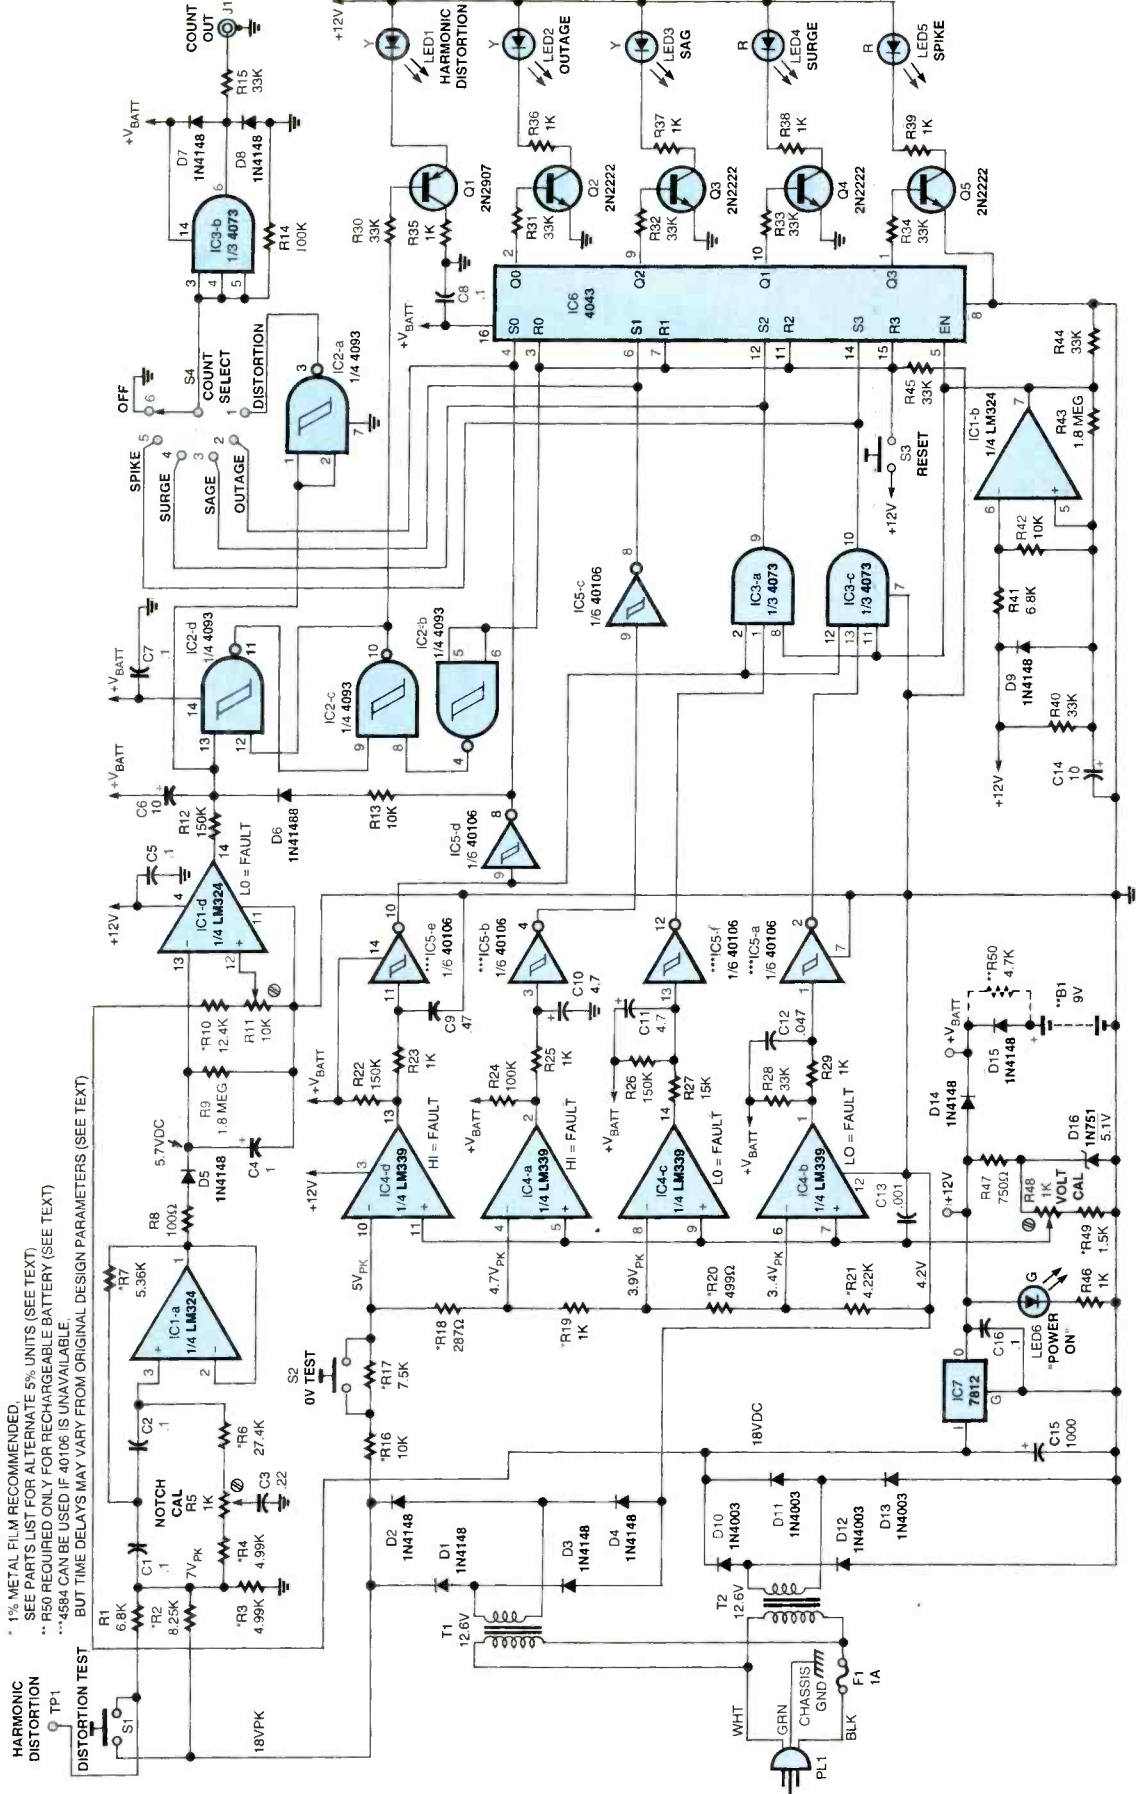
* 1% METAL FILM RECOMMENDED. SEE PARTS LIST FOR ALTERNATE 5% UNITS (SEE TEXT)
** R50 REQUIRED ONLY FOR RECHARGEABLE BATTERY (SEE TEXT)
***4584 CAN BE USED IF 40106 IS UNAVAILABLE, BUT TIME DELAYS MAY VARY FROM ORIGINAL DESIGN PARAMETERS (SEE TEXT)

HARMONIC DISTORTION TP1
DISTORTION TEST S1
18VPK
R1 6.8K
*R2 8.25K
C1 .1
7V$_{PK}$
*R3 4.99K
*R4 4.99K
NOTCH CAL R5 1K
C2 .1
*R6 27.4K
C3 .22
IC1-a 1/4 LM324
*R7 5.36K
R8 100Ω
D5 1N4148
5.7VDC
R9 1.8 MEG
C4 1
*R10 12.4K
R11 10K
IC1-d 1/4 LM324
+12V
C5 .1
LO = FAULT
R12 150K
C6 10
+V$_{BATT}$
D6 1N41488
IC2-d 1/4 4093
C7 1
IC2-c 1/4 4093
IC2-b 1/4 4093
IC2-a 1/4 4093
R13 10K
IC5-d 1/6 40106
IC5-c 1/6 40106
SPIKE SURGE SAGE OUTAGE DISTORTION OFF
S4 COUNT SELECT
IC3-b 1/3 4073
R14 100K
D7 1N4148
D8 1N4148
R15 33K
COUNT OUT J1
+V$_{BATT}$
+12V
LED1 HARMONIC DISTORTION
LED2 OUTAGE
LED3 SAG
LED4 SURGE
LED5 SPIKE
Y Y Y R R
R30 33K
R35 1K
Q1 2N2907
R36 1K
R31 33K
Q2 2N2222
R37 1K
R32 33K
Q3 2N2222
R38 1K
R33 33K
Q4 2N2222
R39 1K
R34 33K
Q5 2N2222
C8 .1
IC6 4043
S0 R0 S1 R1 S2 R2 S3 R3 EN
Q0 Q2 Q1 Q3
R44 33K
R45 33K
S3 RESET
+12V
IC3-a 1/3 4073
IC3-c 1/3 4073
IC1-b 1/4 LM324
R43 1.8 MEG
R42 10K
R41 6.8K
D9 1N4148
R40 33K
C14 10
+12V
S2 0V TEST
*R17 7.5K
*R16 10K
5V$_{PK}$
*R18 287Ω
4.7V$_{PK}$
*R19 1K
3.9V$_{PK}$
*R20 499Ω
3.4V$_{PK}$
*R21 4.22K
4.2V
IC4-d 1/4 LM339
HI = FAULT
IC4-a 1/4 LM339
HI = FAULT
IC4-c 1/4 LM339
LO = FAULT
IC4-b 1/4 LM339
LO = FAULT
C13 .001
R22 150K
R23 1K
R24 100K
R25 1K
R26 150K
R27 15K
R28 33K
R29 1K
C9 .47
C10 4.7
C11 4.7
C12 .047
***IC5-e 1/6 40106
***IC5-b 1/6 40106
***IC5-f 1/6 40106
***IC5-a 1/6 40106
**R50 4.7K
**B1 9V
D15 1N4148
D14 1N4148
D16 1N751 5.1V
R47 750Ω
R48 1K VOLT CAL
R49 1.5K
R46 1K
LED6 "POWER ON" G
C16 1
IC7 7812
C15 1000
18VDC
D1 1N4148
D2 1N4148
D3 1N4148
D4 1N4148
D10 1N4003
D11 1N4003
D12 1N4003
D13 1N4003
T1 12.6V
T2 12.6V
WHT GRN CHASSIS GND BLK
F1 1A
PL1